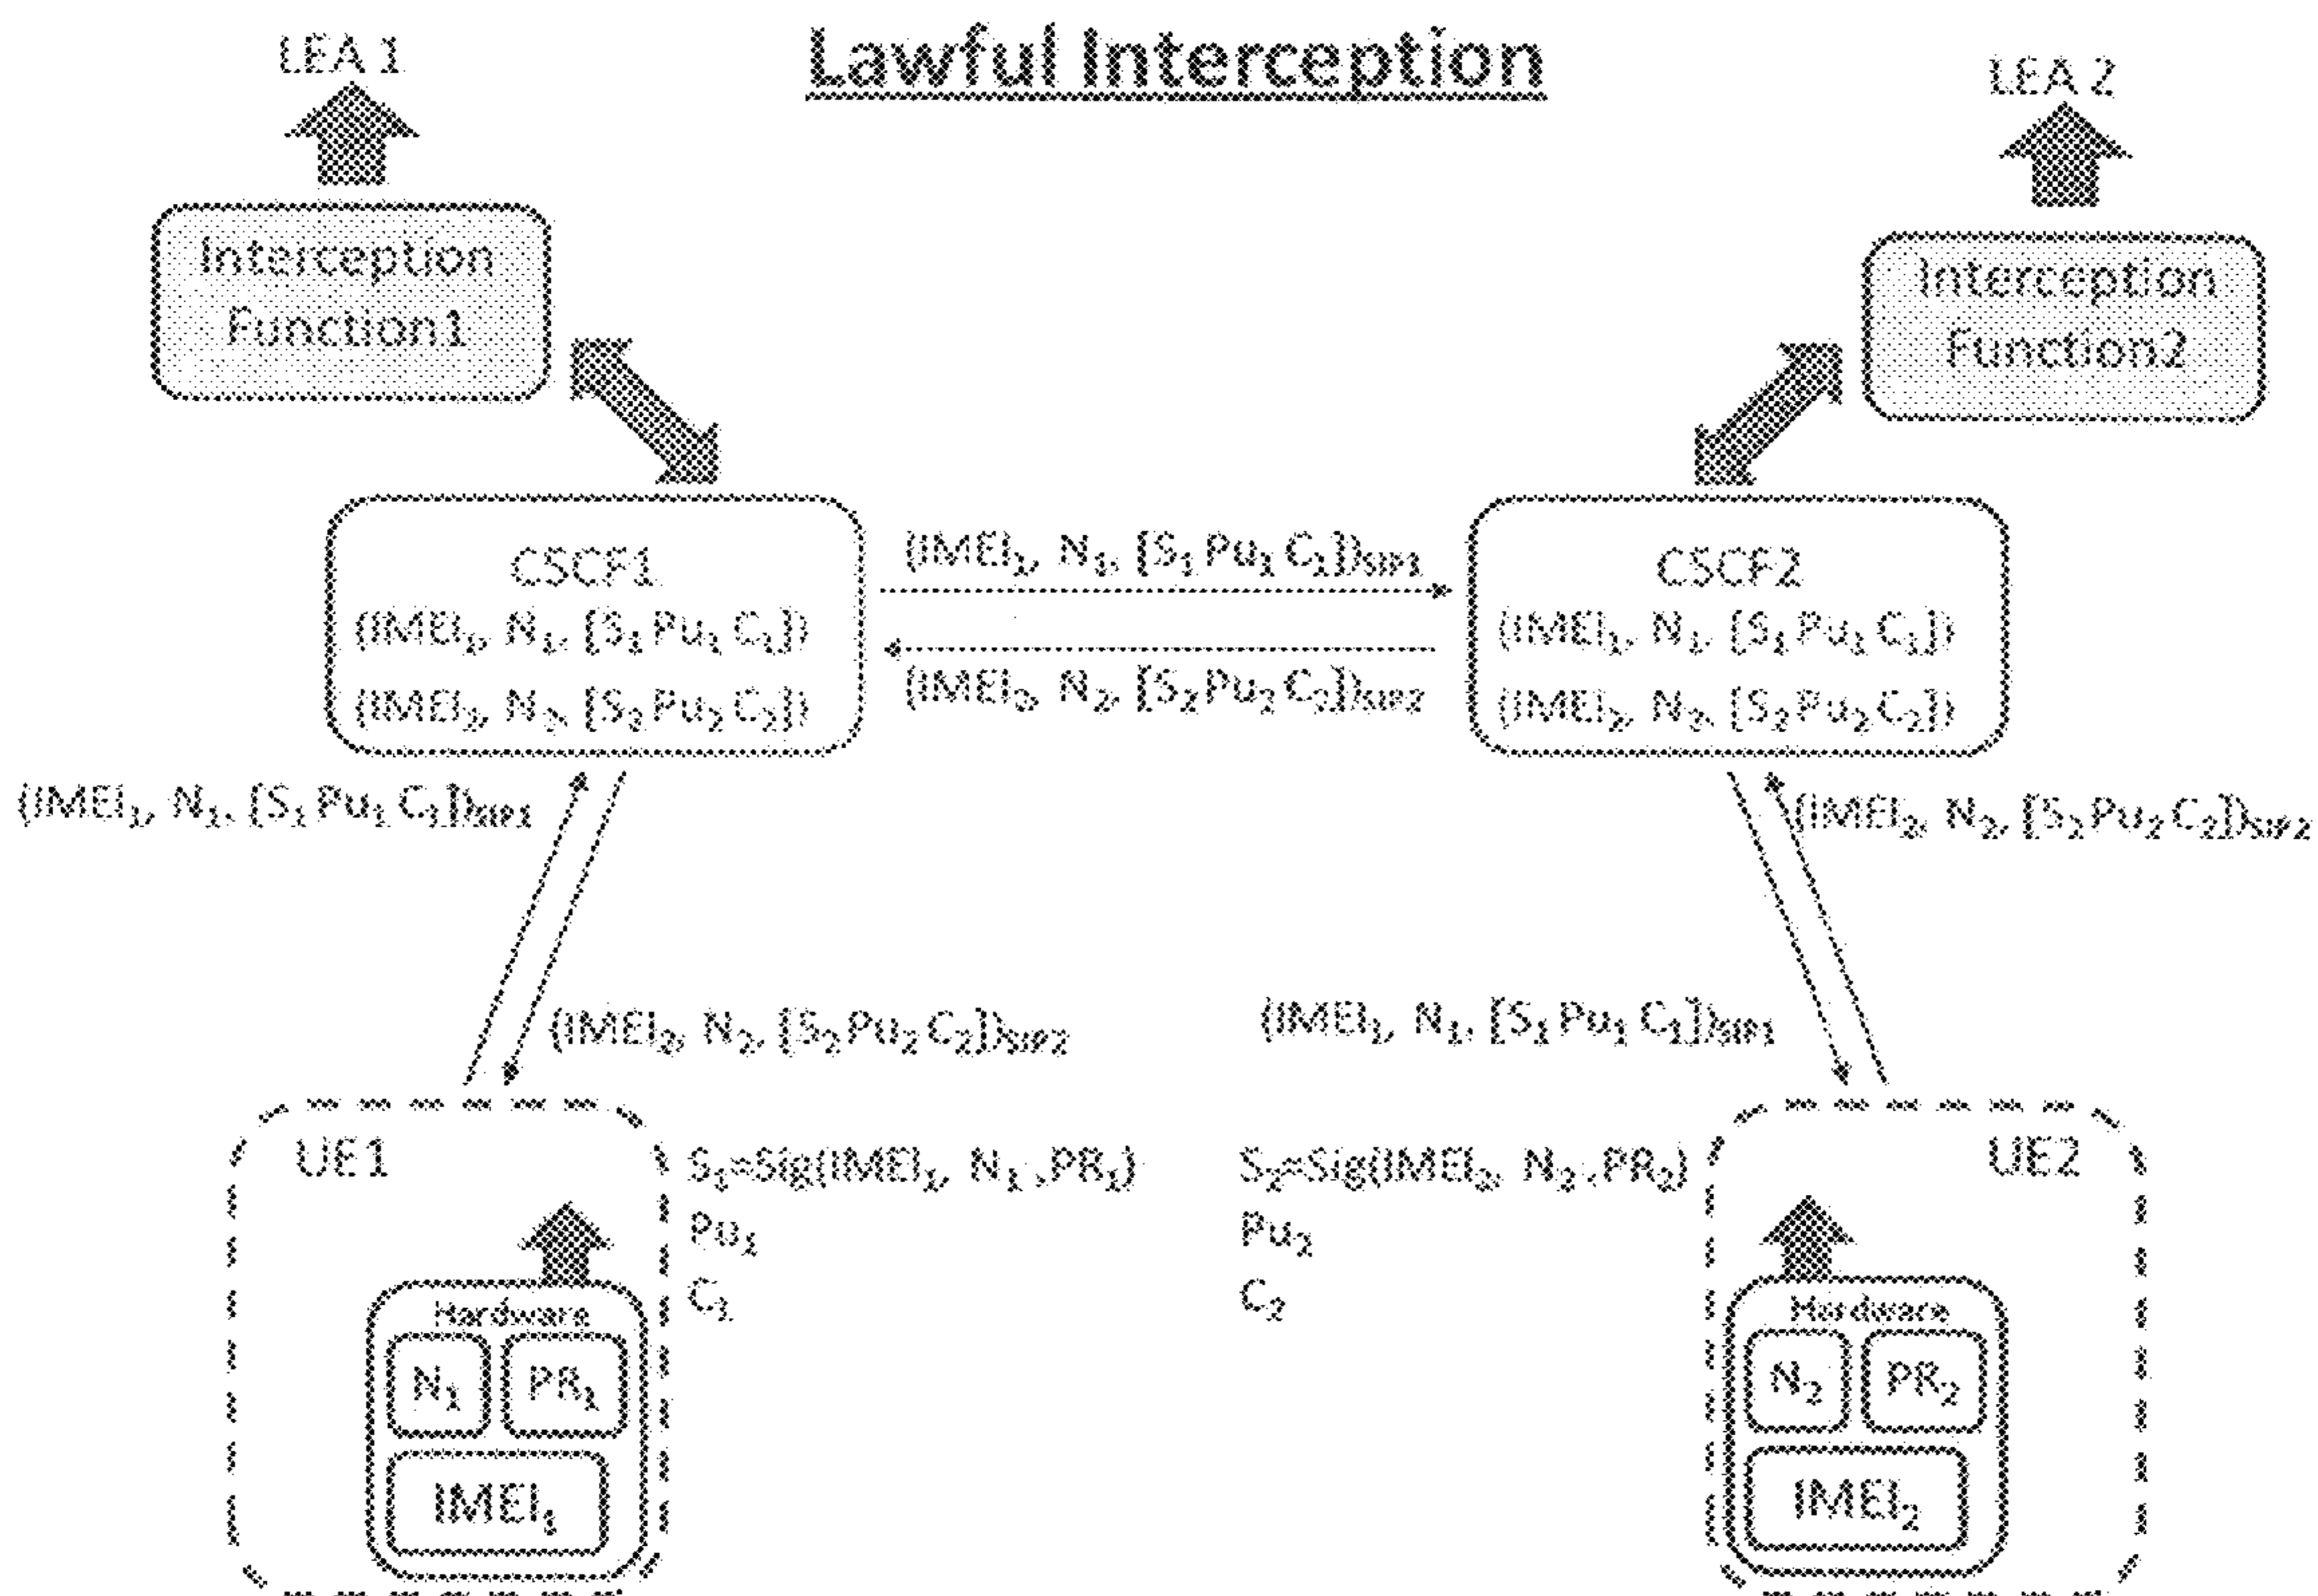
Lawful Interception

LEA 1

Interception Function1

LEA 2

Interception Function2

CSCF1
$(IMEI_1, N_1, [S_1 Pu_1 C_1])$
$(IMEI_2, N_2, [S_2 Pu_2 C_2])$

$(IMEI_1, N_1, [S_1 Pu_1 C_1])_{SIP1}$

$(IMEI_2, N_2, [S_2 Pu_2 C_2])_{SIP2}$

CSCF2
$(IMEI_1, N_1, [S_1 Pu_1 C_1])$
$(IMEI_2, N_2, [S_2 Pu_2 C_2])$

$(IMEI_1, N_1, [S_1 Pu_1 C_1])_{SIP1}$

$(IMEI_2, N_2, [S_2 Pu_2 C_2])_{SIP2}$

$(IMEI_2, N_2, [S_2 Pu_2 C_2])_{SIP2}$

$(IMEI_1, N_1, [S_1 Pu_1 C_1])_{SIP1}$

UE1

Hardware
$N_1$
$PR_1$
$IMEI_1$

$S_1=Sig(IMEI_1, N_1, PR_1)$
$Pu_1$
$C_1$

$S_2=Sig(IMEI_2, N_2, PR_2)$
$Pu_2$
$C_2$

UE2

Hardware
$N_2$
$PR_2$
$IMEI_2$